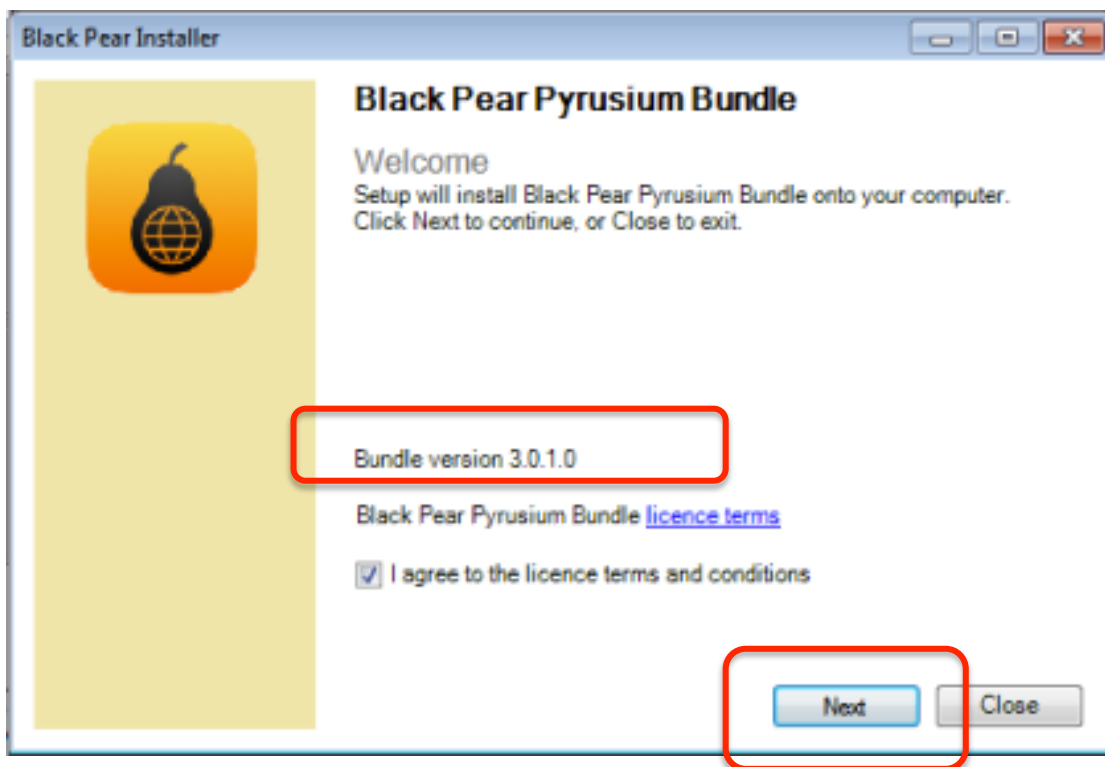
Black Pear Installer

Black Pear Pyrusium Bundle

Welcome

Setup will install Black Pear Pyrusium Bundle onto your computer. Click Next to continue, or Close to exit.

Bundle version 3.0.1.0

Black Pear Pyrusium Bundle licence terms

I agree to the licence terms and conditions

Next

Close